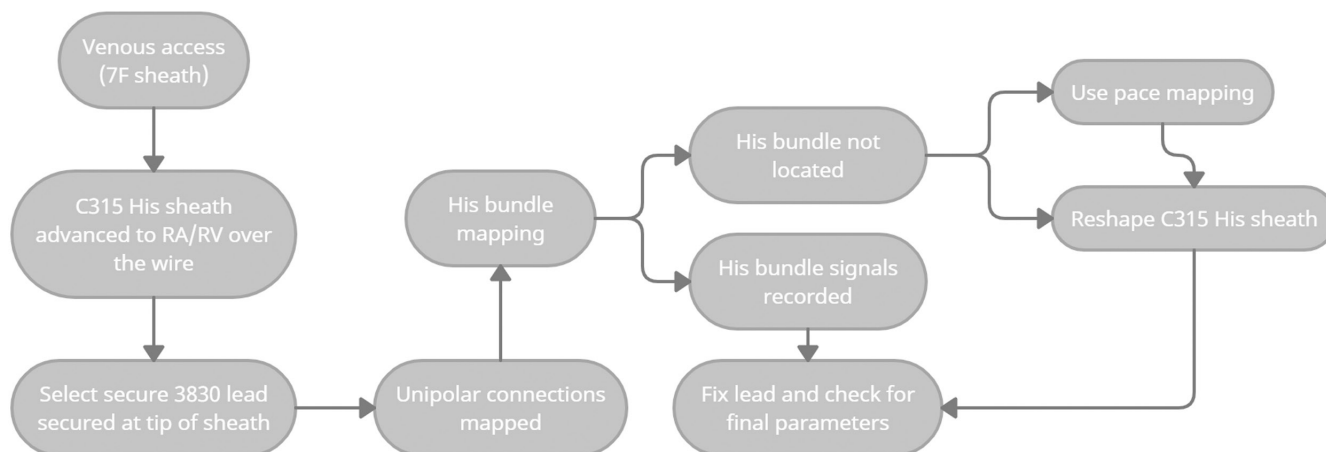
Venous access (7F sheath)

C315 His sheath advanced to RA/RV over the wire

Select secure 3830 lead secured at tip of sheath

Unipolar connections mapped

His bundle mapping

His bundle not located

His bundle signals recorded

Use pace mapping

Reshape C315 His sheath

Fix lead and check for final parameters